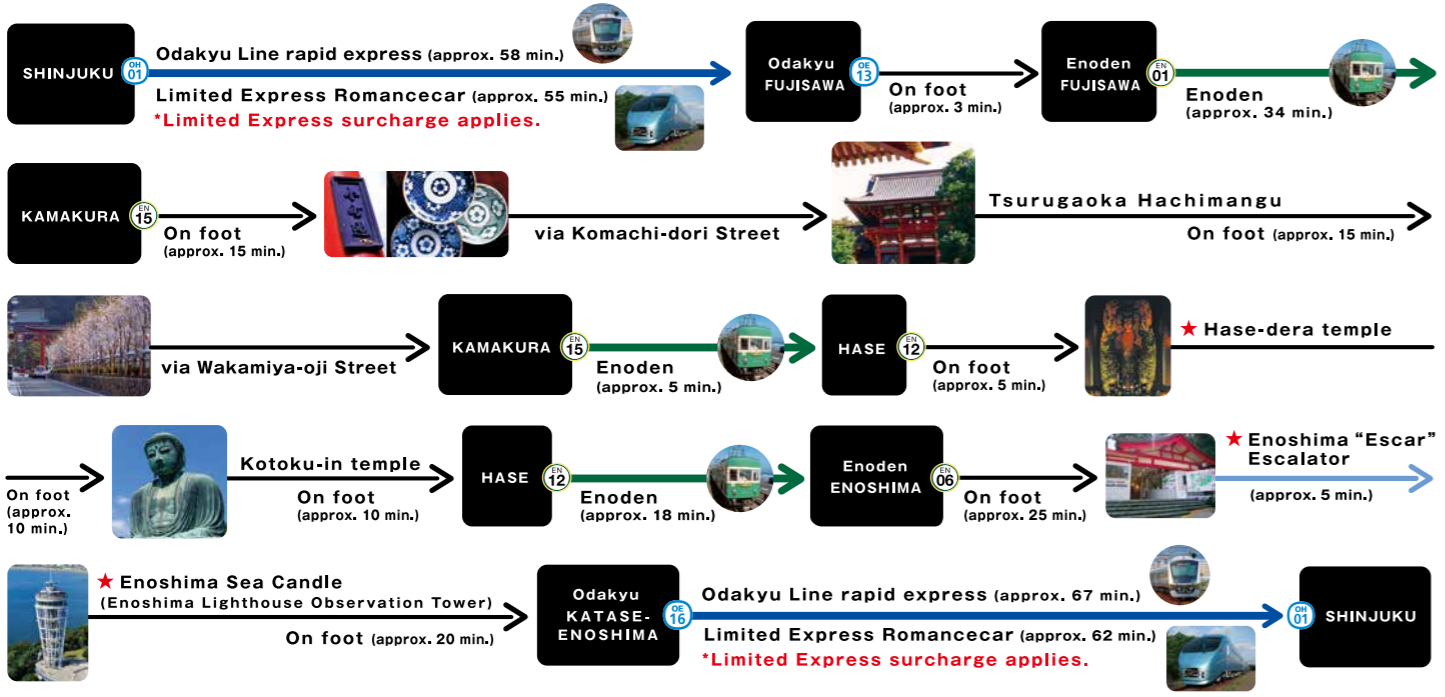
SHINJUKU OH 01 Odakyu Line rapid express (approx. 58 min.)

Limited Express Romancecar (approx. 55 min.)
*Limited Express surcharge applies.

Odakyu FUJISAWA OE 13 On foot (approx. 3 min.)

Enoden FUJISAWA EN 01 Enoden (approx. 34 min.)

KAMAKURA EN 15 On foot (approx. 15 min.)

via Komachi-dori Street

Tsurugaoka Hachimangu
On foot (approx. 15 min.)

via Wakamiya-oji Street

KAMAKURA EN 15 Enoden (approx. 5 min.)

HASE EN 12 On foot (approx. 5 min.)

★ Hase-dera temple

On foot (approx. 10 min.)

Kotoku-in temple
On foot (approx. 10 min.)

HASE EN 12 Enoden (approx. 18 min.)

Enoden ENOSHIMA EN 06 On foot (approx. 25 min.)

★ Enoshima "Escar" Escalator
(approx. 5 min.)

★ Enoshima Sea Candle
(Enoshima Lighthouse Observation Tower)
On foot (approx. 20 min.)

Odakyu KATASE-ENOSHIMA OE 16 Odakyu Line rapid express (approx. 67 min.)

Limited Express Romancecar (approx. 62 min.)
*Limited Express surcharge applies.

OH 01 SHINJUKU